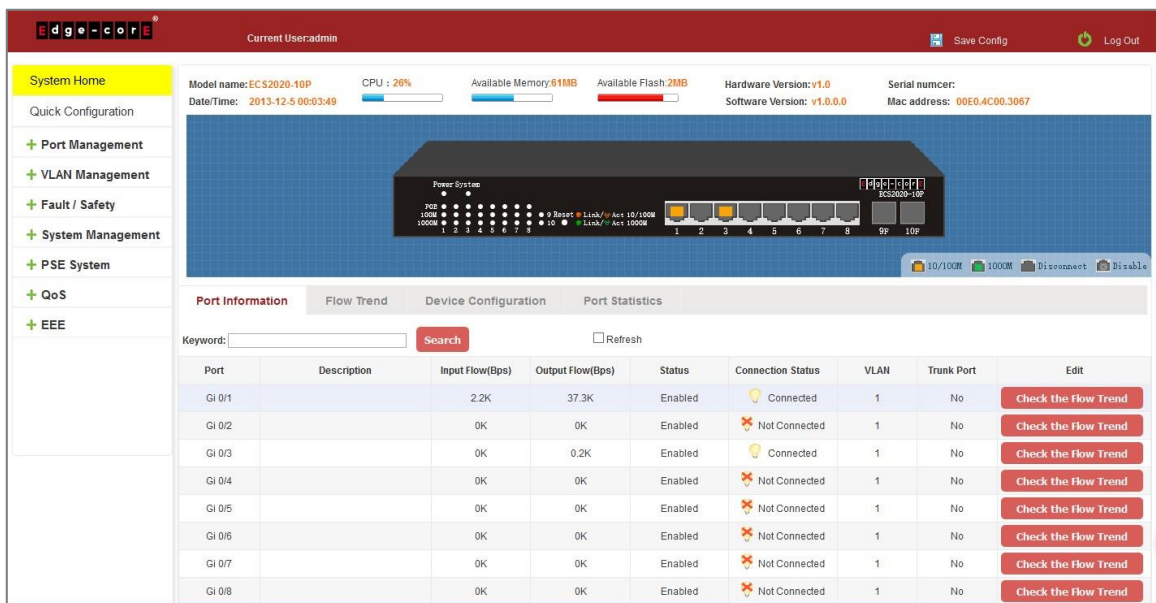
Edge-core

Current User:admin

Save Config

Log Out

System Home

Quick Configuration

+ Port Management

+ VLAN Management

+ Fault / Safety

+ System Management

+ PSE System

+ QoS

+ EEE

Model name: ECS2020-10P
Date/Time: 2013-12-5 00:03:49

CPU : 26%

Available Memory:61MB

Available Flash:2MB

Hardware Version: v1.0
Software Version: v1.0.0.0

Serial numcer:
Mac address: 00E0.4C00.3067

Power System
PSE
100M
1000M
1 2 3 4 5 6 7 8
9 Reset Link/Act 10/100M
10 Link/Act 1000M
1 2 3 4 5 6 7 8 9F 10F
Edge-core
ECS2020-10P

10/100M 1000M Disconnect Disable

Port Information | Flow Trend | Device Configuration | Port Statistics

Keyword: Search Refresh

| Port | Description | Input Flow(Bps) | Output Flow(Bps) | Status | Connection Status | VLAN | Trunk Port | Edit |
|---|---|---|---|---|---|---|---|---|
| Gi 0/1 | | 2.2K | 37.3K | Enabled | Connected | 1 | No | Check the Flow Trend |
| Gi 0/2 | | 0K | 0K | Enabled | Not Connected | 1 | No | Check the Flow Trend |
| Gi 0/3 | | 0K | 0.2K | Enabled | Connected | 1 | No | Check the Flow Trend |
| Gi 0/4 | | 0K | 0K | Enabled | Not Connected | 1 | No | Check the Flow Trend |
| Gi 0/5 | | 0K | 0K | Enabled | Not Connected | 1 | No | Check the Flow Trend |
| Gi 0/6 | | 0K | 0K | Enabled | Not Connected | 1 | No | Check the Flow Trend |
| Gi 0/7 | | 0K | 0K | Enabled | Not Connected | 1 | No | Check the Flow Trend |
| Gi 0/8 | | 0K | 0K | Enabled | Not Connected | 1 | No | Check the Flow Trend |